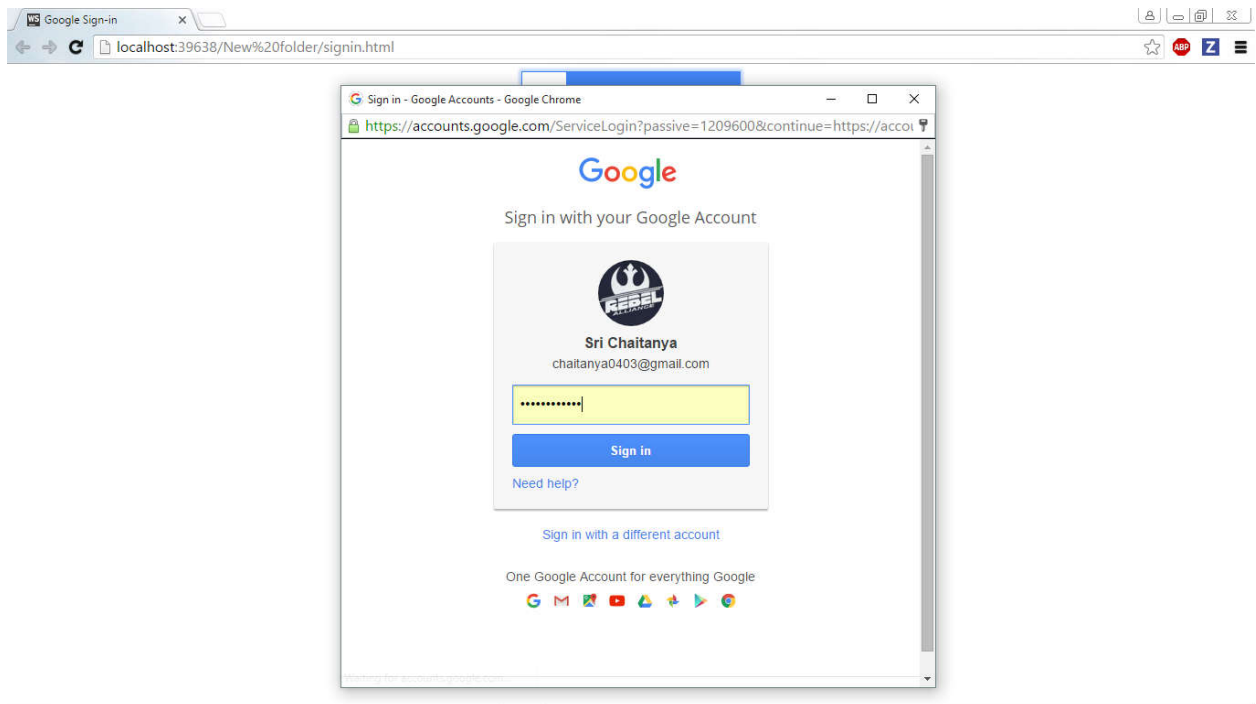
WS Google Sign-in ×

localhost:39638/New%20folder/signin.html

ABP Z

Sign in - Google Accounts - Google Chrome

https://accounts.google.com/ServiceLogin?passive=1209600&continue=https://acco

Google

Sign in with your Google Account

REBEL ALLIANCE

Sri Chaitanya

chaitanya0403@gmail.com

••••••••••••

Sign in

Need help?

Sign in with a different account

One Google Account for everything Google

Waiting for accounts.google.com...